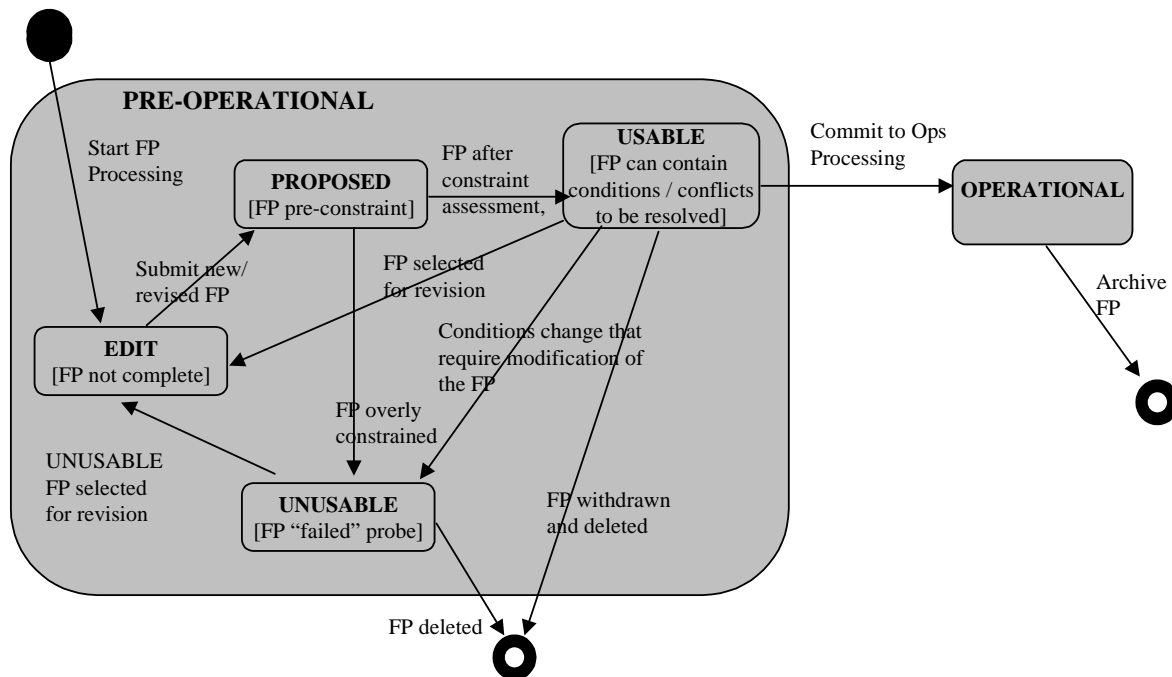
PRE-OPERATIONAL

Start FP Processing

PROPOSED
[FP pre-constraint]

FP after constraint assessment,

USABLE
[FP can contain conditions / conflicts to be resolved]

Commit to Ops Processing

OPERATIONAL

Submit new/ revised FP

FP selected for revision

EDIT
[FP not complete]

Conditions change that require modification of the FP

Archive FP

FP overly constrained

UNUSABLE FP selected for revision

UNUSABLE
[FP "failed" probe]

FP withdrawn and deleted

FP deleted